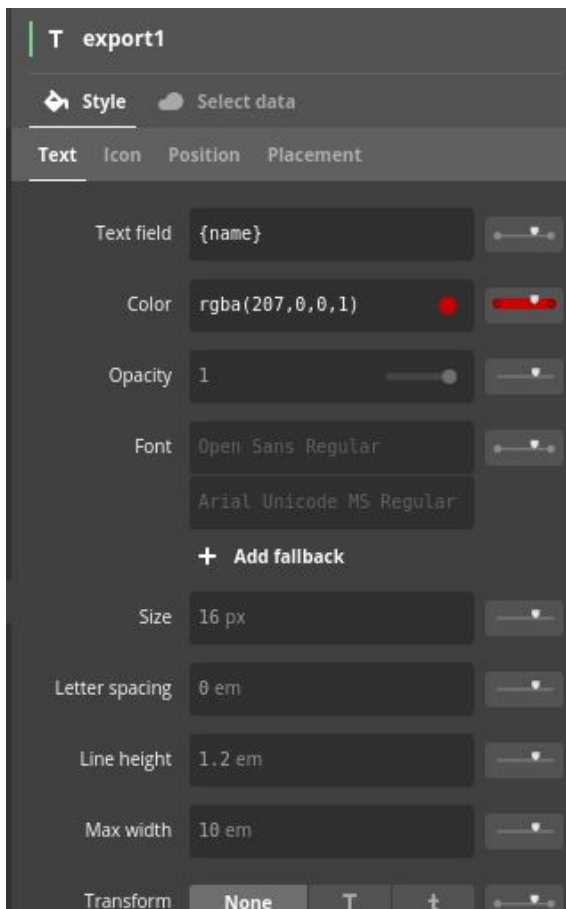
T export1

Style Select data

Text Icon Position Placement

Text field {name}

Color rgba(207,0,0,1)

Opacity 1

Font Open Sans Regular

Arial Unicode MS Regular

+ Add fallback

Size 16 px

Letter spacing 0 em

Line height 1.2 em

Max width 10 em

Transform None T t